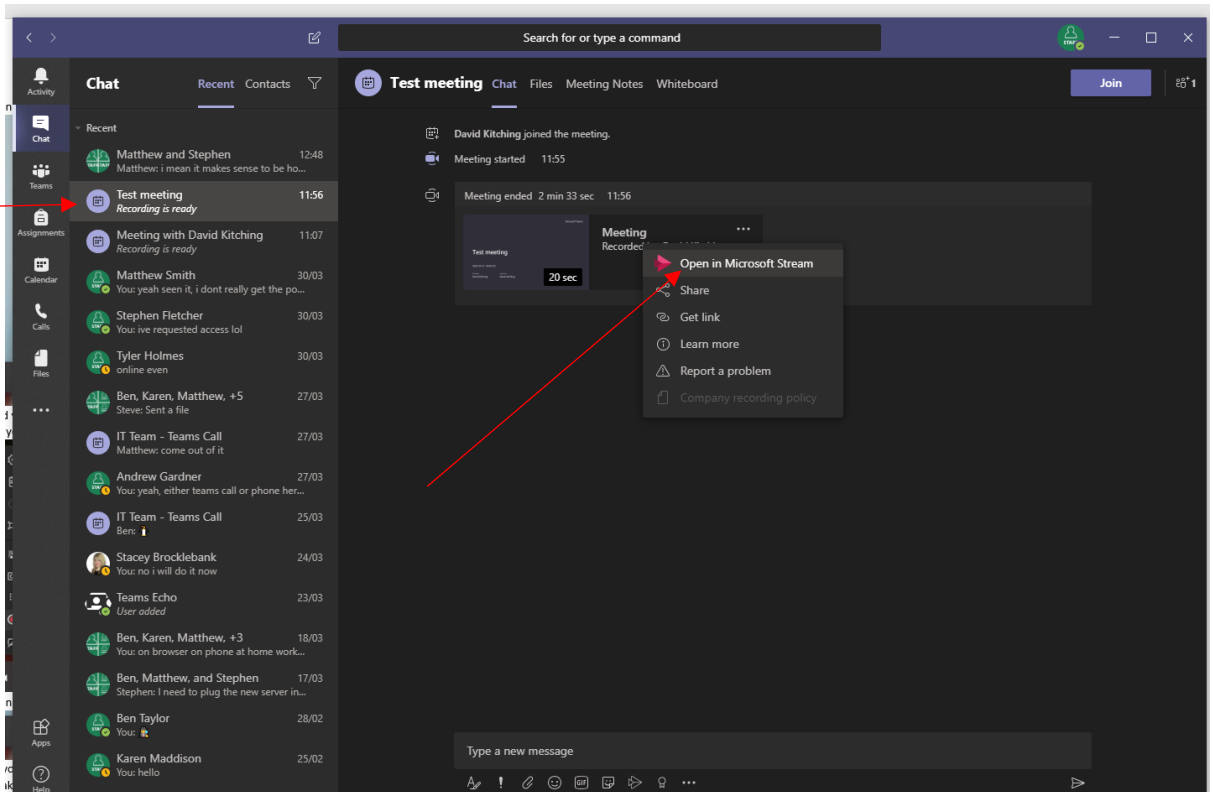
Search for or type a command

Activity
Chat
Teams
Assignments
Calendar
Calls
Files
...
Apps
Help

Chat Recent Contacts

Recent

Matthew and Stephen 12:48
Matthew: i mean it makes sense to be ho...

Test meeting 11:56
Recording is ready

Meeting with David Kitching 11:07
Recording is ready

Matthew Smith 30/03
You: yeah seen it, i dont really get the po...

Stephen Fletcher 30/03
You: ive requested access lol

Tyler Holmes 30/03
online even

Ben, Karen, Matthew, +5 27/03
Steve: Sent a file

IT Team - Teams Call 27/03
Matthew: come out of it

Andrew Gardner 27/03
You: yeah, either teams call or phone her...

IT Team - Teams Call 25/03
Ben:

Stacey Brocklebank 24/03
You: no i will do it now

Teams Echo 23/03
User added

Ben, Karen, Matthew, +3 18/03
You: on browser on phone at home work...

Ben, Matthew, and Stephen 17/03
Stephen: I need to plug the new server in...

Ben Taylor 28/02
You:

Karen Maddison 25/02
You: hello

Test meeting Chat Files Meeting Notes Whiteboard

Join

David Kitching joined the meeting.

Meeting started 11:55

Meeting ended 2 min 33 sec 11:56

Test meeting
20 sec

Meeting ...
Recorded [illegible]

Open in Microsoft Stream
Share
Get link
Learn more
Report a problem
Company recording policy

Type a new message